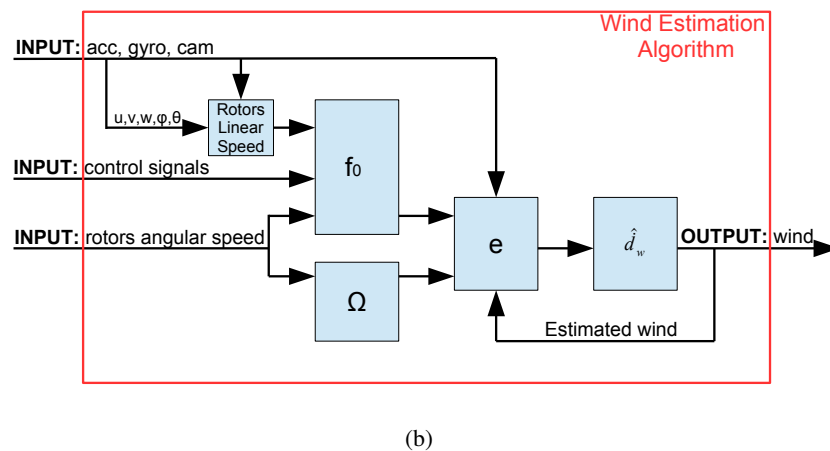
Wind Estimation Algorithm

INPUT: acc, gyro, cam

u,v,w,φ,θ

Rotors Linear Speed

INPUT: control signals

$f_0$

INPUT: rotors angular speed

e

$\hat{\dot{d}}_w$

OUTPUT: wind

Ω

Estimated wind

(b)